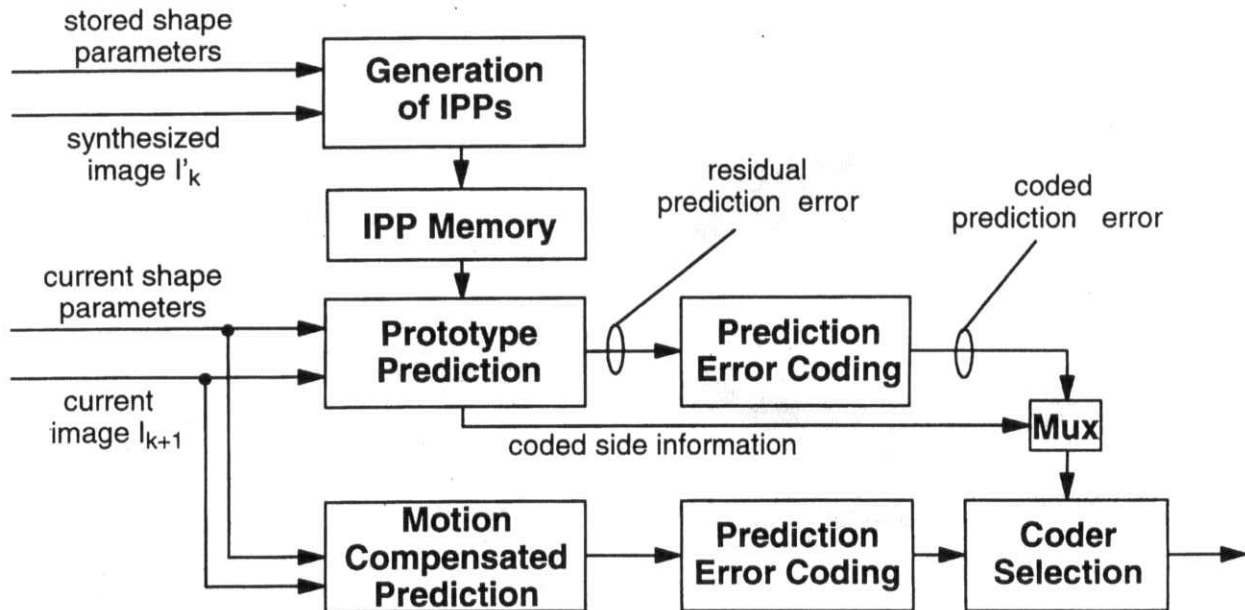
stored shape parameters

synthesized image $I'_k$

Generation of IPPs

IPP Memory

residual prediction error

coded prediction error

current shape parameters

current image $I_{k+1}$

Prototype Prediction

Prediction Error Coding

Mux

coded side information

Motion Compensated Prediction

Prediction Error Coding

Coder Selection